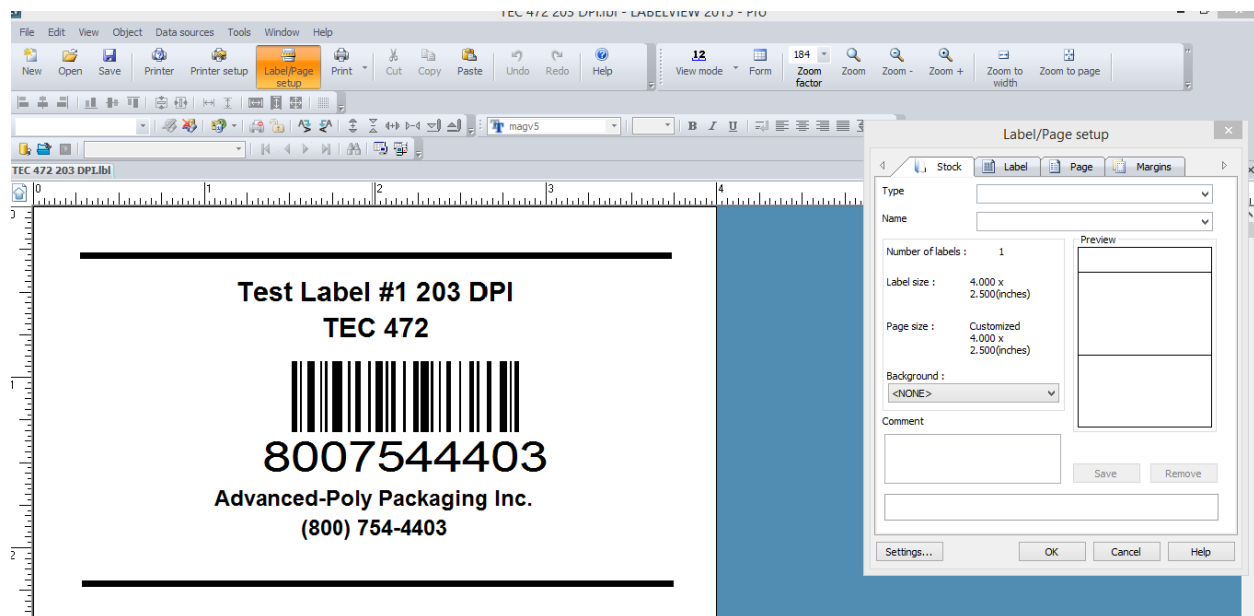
TEC 472 203 DPI.lbl - LABELVIEW 2015 - Pro

File Edit View Object Data sources Tools Window Help

New Open Save Printer Printer setup Label/Page setup Print Cut Copy Paste Undo Redo Help

12 View mode Form 184 Zoom factor Zoom Zoom - Zoom + Zoom to width Zoom to page

magv5

B I U

TEC 472 203 DPI.lbl

0 1 2 3 4

Test Label #1 203 DPI
TEC 472

8007544403
Advanced-Poly Packaging Inc.
(800) 754-4403

Label/Page setup

Stock Label Page Margins

Type

Name

Number of labels : 1

Label size : 4.000 x 2.500(inches)

Page size : Customized 4.000 x 2.500(inches)

Background :
<NONE>

Preview

Comment

Save Remove

Settings... OK Cancel Help